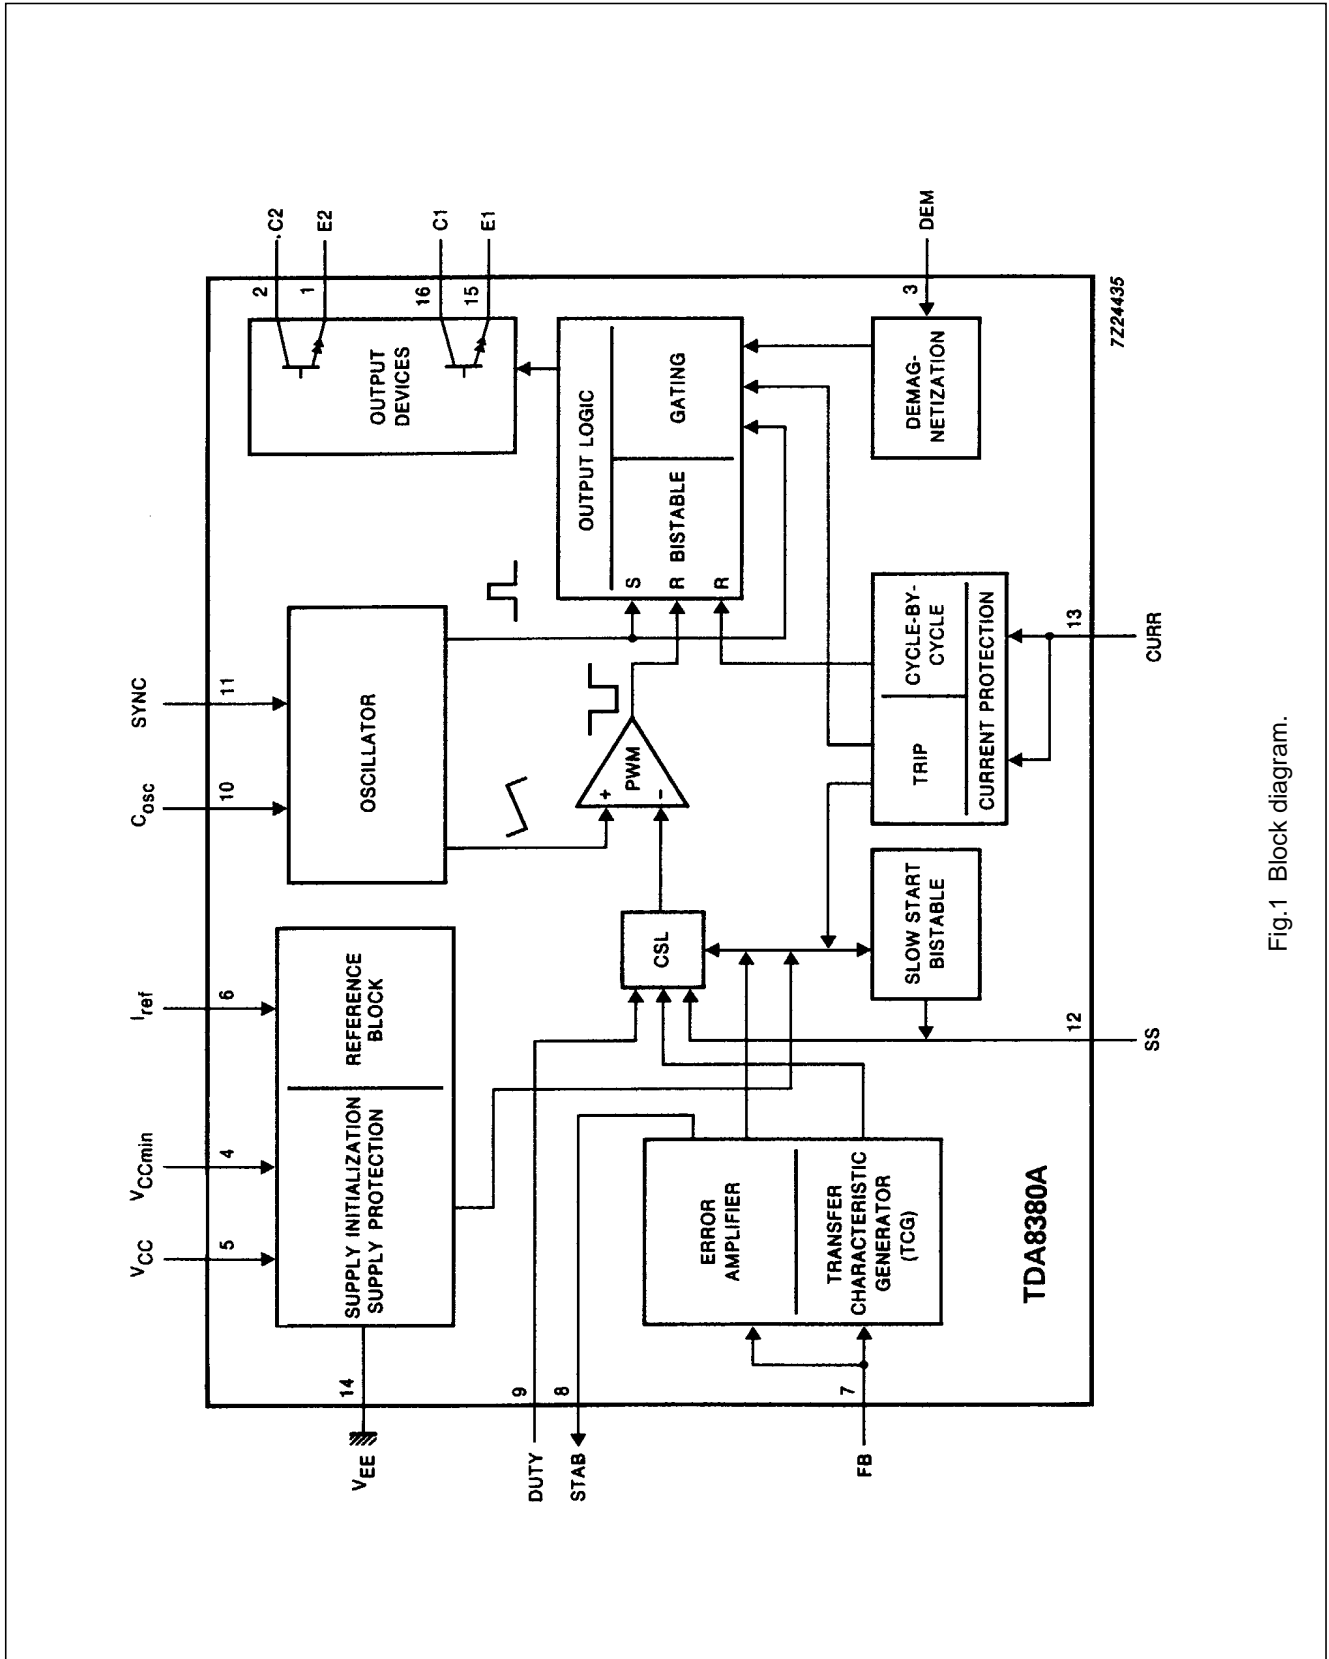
C2
E2
C1
E1
DEM
2
1
16
15
3
7Z24435
OUTPUT DEVICES
OUTPUT LOGIC
GATING
BISTABLE
S
R
R
DEMAG-NETIZATION
SYNC
$C_{osc}$
$I_{ref}$
$V_{CCmin}$
$V_{CC}$
11
10
6
4
5
OSCILLATOR
PWM
+
-
CYCLE-BY-CYCLE
TRIP
CURRENT PROTECTION
13
CURR
REFERENCE BLOCK
SUPPLY INITIALIZATION
SUPPLY PROTECTION
CSL
SLOW START BISTABLE
12
SS
ERROR AMPLIFIER
TRANSFER CHARACTERISTIC GENERATOR (TCG)
TDA8380A
14
9
8
7
$V_{EE}$
DUTY
STAB
FB

Fig.1 Block diagram.